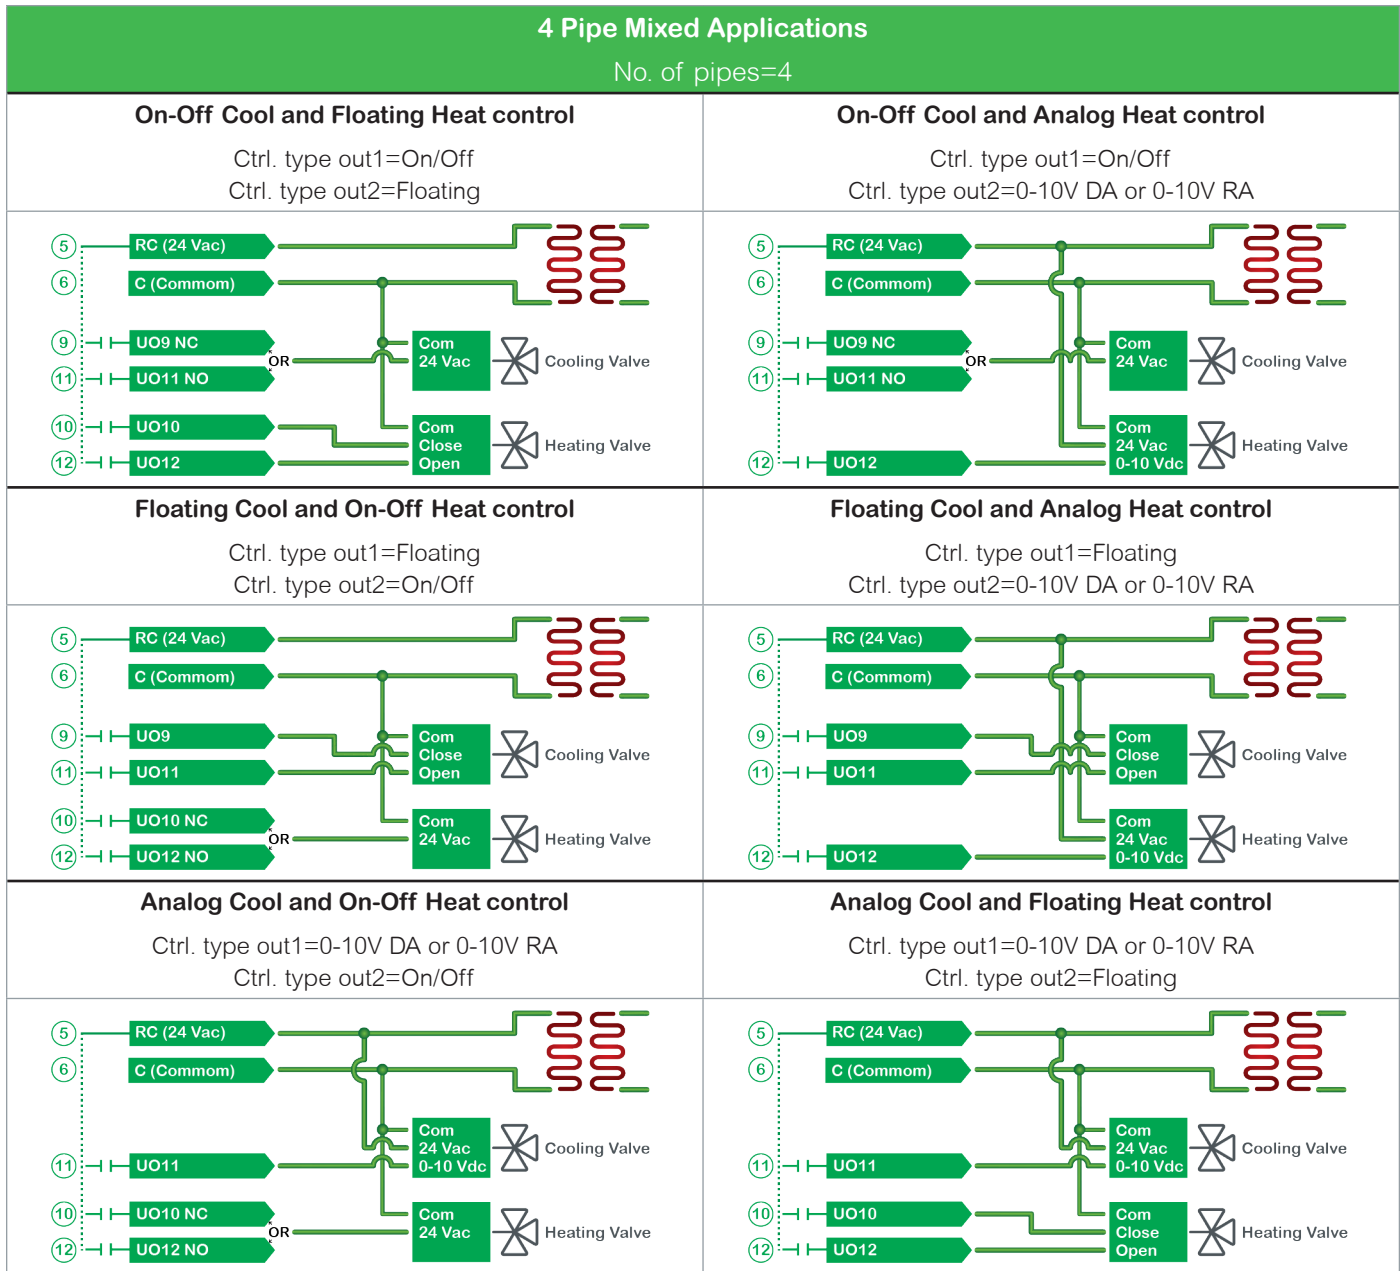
4 Pipe Mixed Applications

No. of pipes=4

On-Off Cool and Floating Heat control

Ctrl. type out1=On/Off
Ctrl. type out2=Floating

5 RC (24 Vac)
6 C (Commom)
9 UO9 NC
OR
11 UO11 NO
Com 24 Vac
Cooling Valve
10 UO10
12 UO12
Com Close Open
Heating Valve

On-Off Cool and Analog Heat control

Ctrl. type out1=On/Off
Ctrl. type out2=0-10V DA or 0-10V RA

5 RC (24 Vac)
6 C (Commom)
9 UO9 NC
OR
11 UO11 NO
Com 24 Vac
Cooling Valve
12 UO12
Com 24 Vac 0-10 Vdc
Heating Valve

Floating Cool and On-Off Heat control

Ctrl. type out1=Floating
Ctrl. type out2=On/Off

5 RC (24 Vac)
6 C (Commom)
9 UO9
11 UO11
Com Close Open
Cooling Valve
10 UO10 NC
OR
12 UO12 NO
Com 24 Vac
Heating Valve

Floating Cool and Analog Heat control

Ctrl. type out1=Floating
Ctrl. type out2=0-10V DA or 0-10V RA

5 RC (24 Vac)
6 C (Commom)
9 UO9
11 UO11
Com Close Open
Cooling Valve
12 UO12
Com 24 Vac 0-10 Vdc
Heating Valve

Analog Cool and On-Off Heat control

Ctrl. type out1=0-10V DA or 0-10V RA
Ctrl. type out2=On/Off

5 RC (24 Vac)
6 C (Commom)
11 UO11
Com 24 Vac 0-10 Vdc
Cooling Valve
10 UO10 NC
OR
12 UO12 NO
Com 24 Vac
Heating Valve

Analog Cool and Floating Heat control

Ctrl. type out1=0-10V DA or 0-10V RA
Ctrl. type out2=Floating

5 RC (24 Vac)
6 C (Commom)
11 UO11
Com 24 Vac 0-10 Vdc
Cooling Valve
10 UO10
12 UO12
Com Close Open
Heating Valve